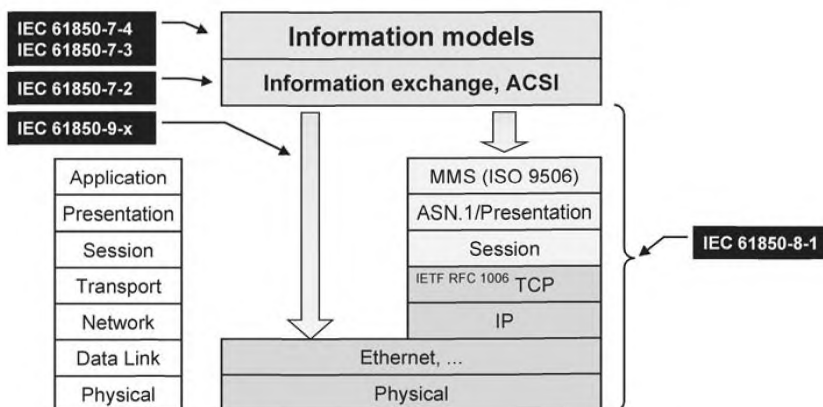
IEC 61850-7-4
IEC 61850-7-3

Information models

IEC 61850-7-2

Information exchange, ACSI

IEC 61850-9-x

Application
Presentation
Session
Transport
Network
Data Link
Physical

MMS (ISO 9506)
ASN.1/Presentation
Session
IETF RFC 1006 TCP
IP

IEC 61850-8-1

Ethernet, ...
Physical